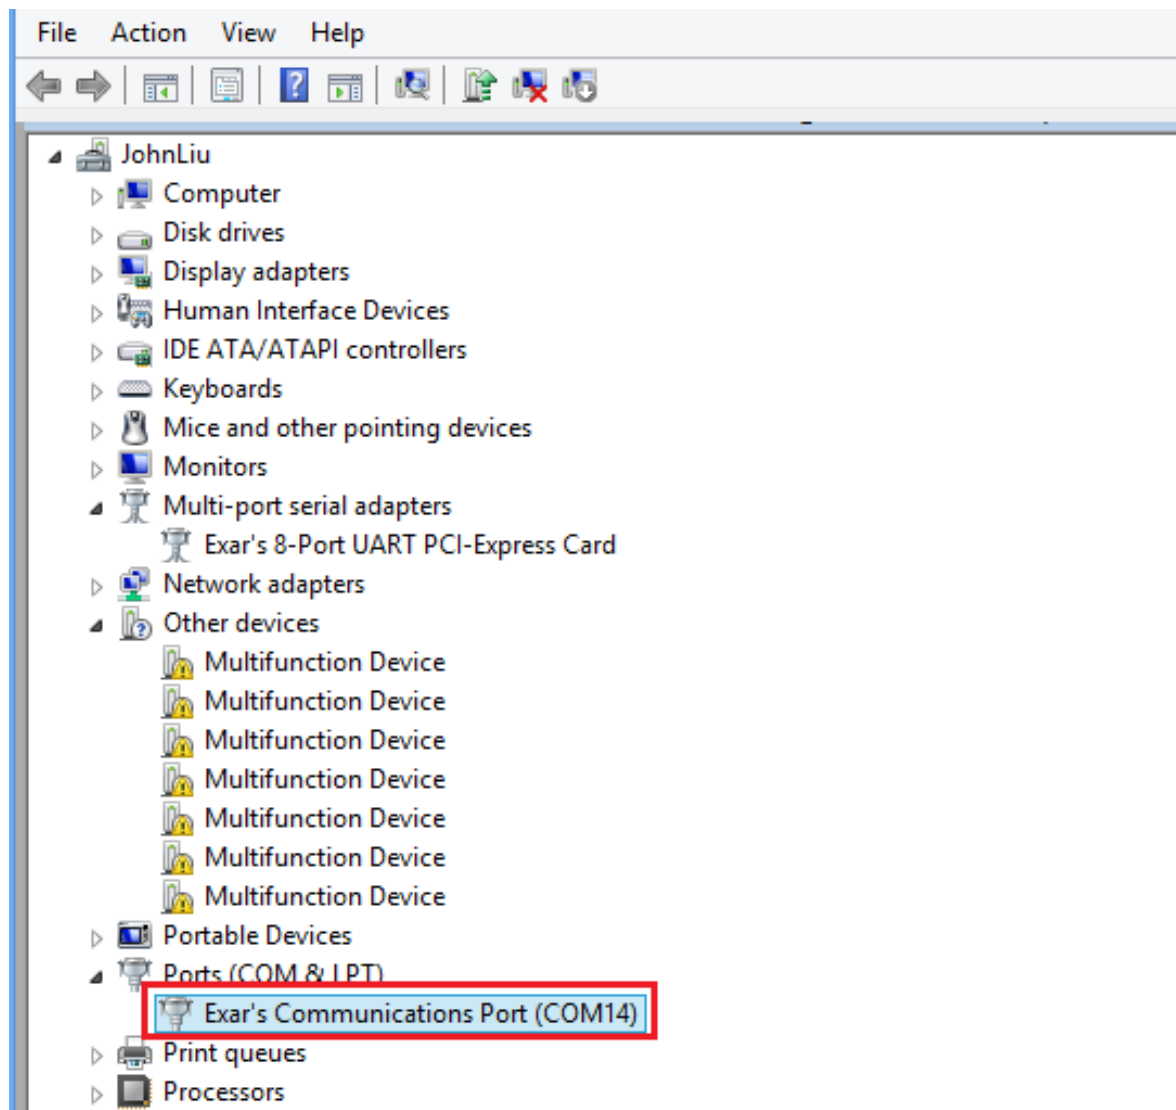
File Action View Help

JohnLiu
Computer
Disk drives
Display adapters
Human Interface Devices
IDE ATA/ATAPI controllers
Keyboards
Mice and other pointing devices
Monitors
Multi-port serial adapters
Exar's 8-Port UART PCI-Express Card
Network adapters
Other devices
Multifunction Device
Multifunction Device
Multifunction Device
Multifunction Device
Multifunction Device
Multifunction Device
Multifunction Device
Portable Devices
Ports (COM & LPT)
Exar's Communications Port (COM14)
Print queues
Processors